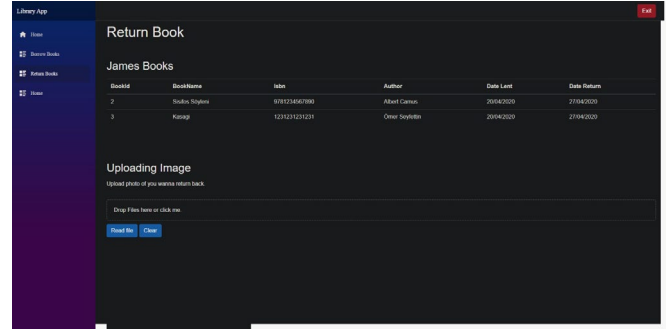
Library App

Home

Borrow Books

Return Books

Home

Exit

Return Book

James Books

| BookId | BookName | Isbn | Author | Date Lent | Date Return |
|---|---|---|---|---|---|
| 2 | Sisifos Söyleni | 9781234567890 | Albert Camus | 20/04/2020 | 27/04/2020 |
| 3 | Kasagi | 1231231231231 | Ömer Seyfettin | 20/04/2020 | 27/04/2020 |

Uploading Image

Upload photo of you wanna return back.

Drop Files here or click me.

Read file Clear